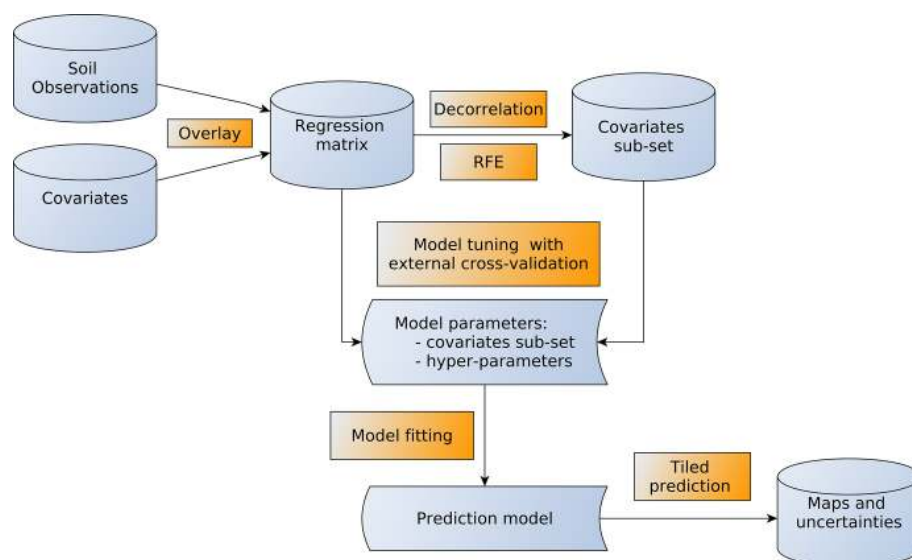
Soil Observations

Covariates

Overlay

Regression matrix

Decorrelation

RFE

Covariates sub-set

Model tuning with external cross-validation

Model parameters:
- covariates sub-set
- hyper-parameters

Model fitting

Prediction model

Tiled prediction

Maps and uncertainties